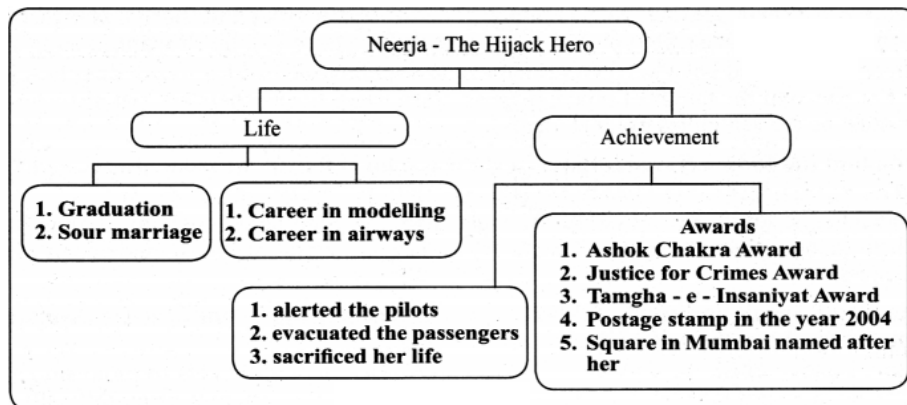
Neerja - The Hijack Hero

Life

Achievement

1. Graduation
2. Sour marriage

1. Career in modelling
2. Career in airways

Awards
1. Ashok Chakra Award
2. Justice for Crimes Award
3. Tamgha - e - Insaniyat Award
4. Postage stamp in the year 2004
5. Square in Mumbai named after her

1. alerted the pilots
2. evacuated the passengers
3. sacrificed her life